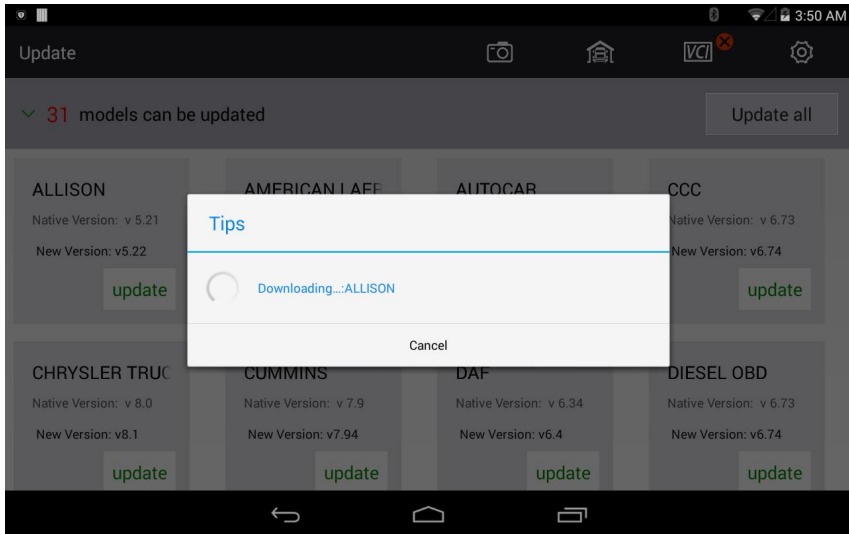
3:50 AM

Update

VCI

31 models can be updated

Update all

ALLISON
Native Version: v 5.21
New Version: v5.22
update

AMERICAN LAFF

AUTOCAR

CCC
Native Version: v 6.73
New Version: v6.74
update

Tips

Downloading...:ALLISON

Cancel

CHRYSLER TRUC
Native Version: v 8.0
New Version: v8.1
update

CUMMINS
Native Version: v 7.9
New Version: v7.94
update

DAF
Native Version: v 6.34
New Version: v6.4
update

DIESEL OBD
Native Version: v 6.73
New Version: v6.74
update